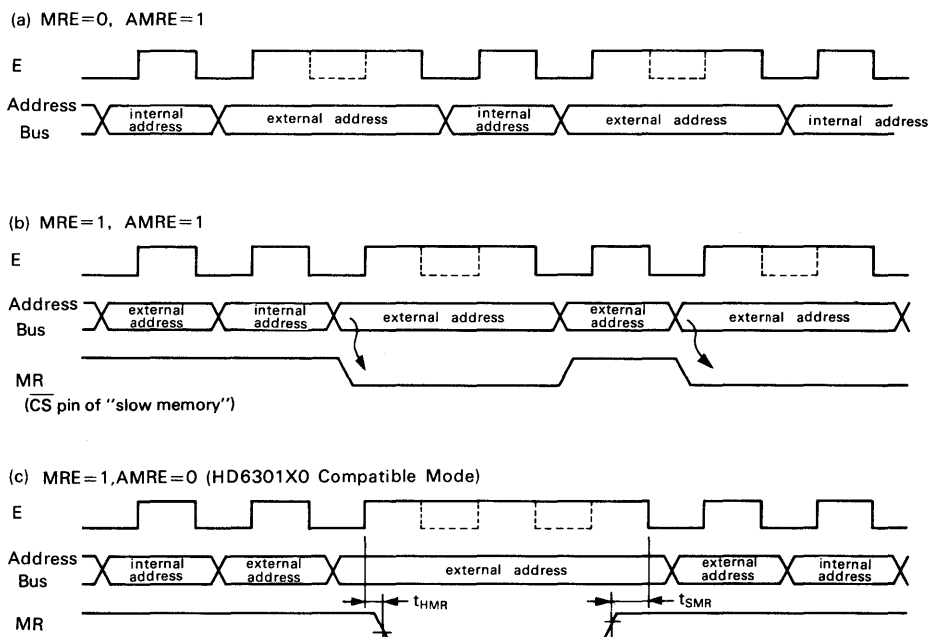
(a) MRE=0, AMRE=1

E

Address Bus

internal address

external address

internal address

external address

internal address

(b) MRE=1, AMRE=1

E

Address Bus

external address

internal address

external address

external address

external address

MR
($\overline{CS}$ pin of "slow memory")

(c) MRE=1,AMRE=0 (HD6301X0 Compatible Mode)

E

Address Bus

internal address

external address

external address

external address

internal address

MR

$t_{HMR}$

$t_{SMR}$